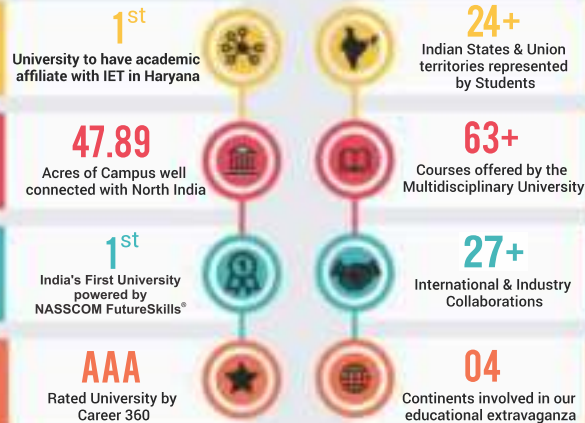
1st
University to have academic affiliate with IET in Haryana

24+
Indian States & Union territories represented by Students

47.89
Acres of Campus well connected with North India

63+
Courses offered by the Multidisciplinary University

1st
India's First University powered by NASSCOM FutureSkills®

27+
International & Industry Collaborations

AAA
Rated University by Career 360

04
Continents involved in our educational extravaganza